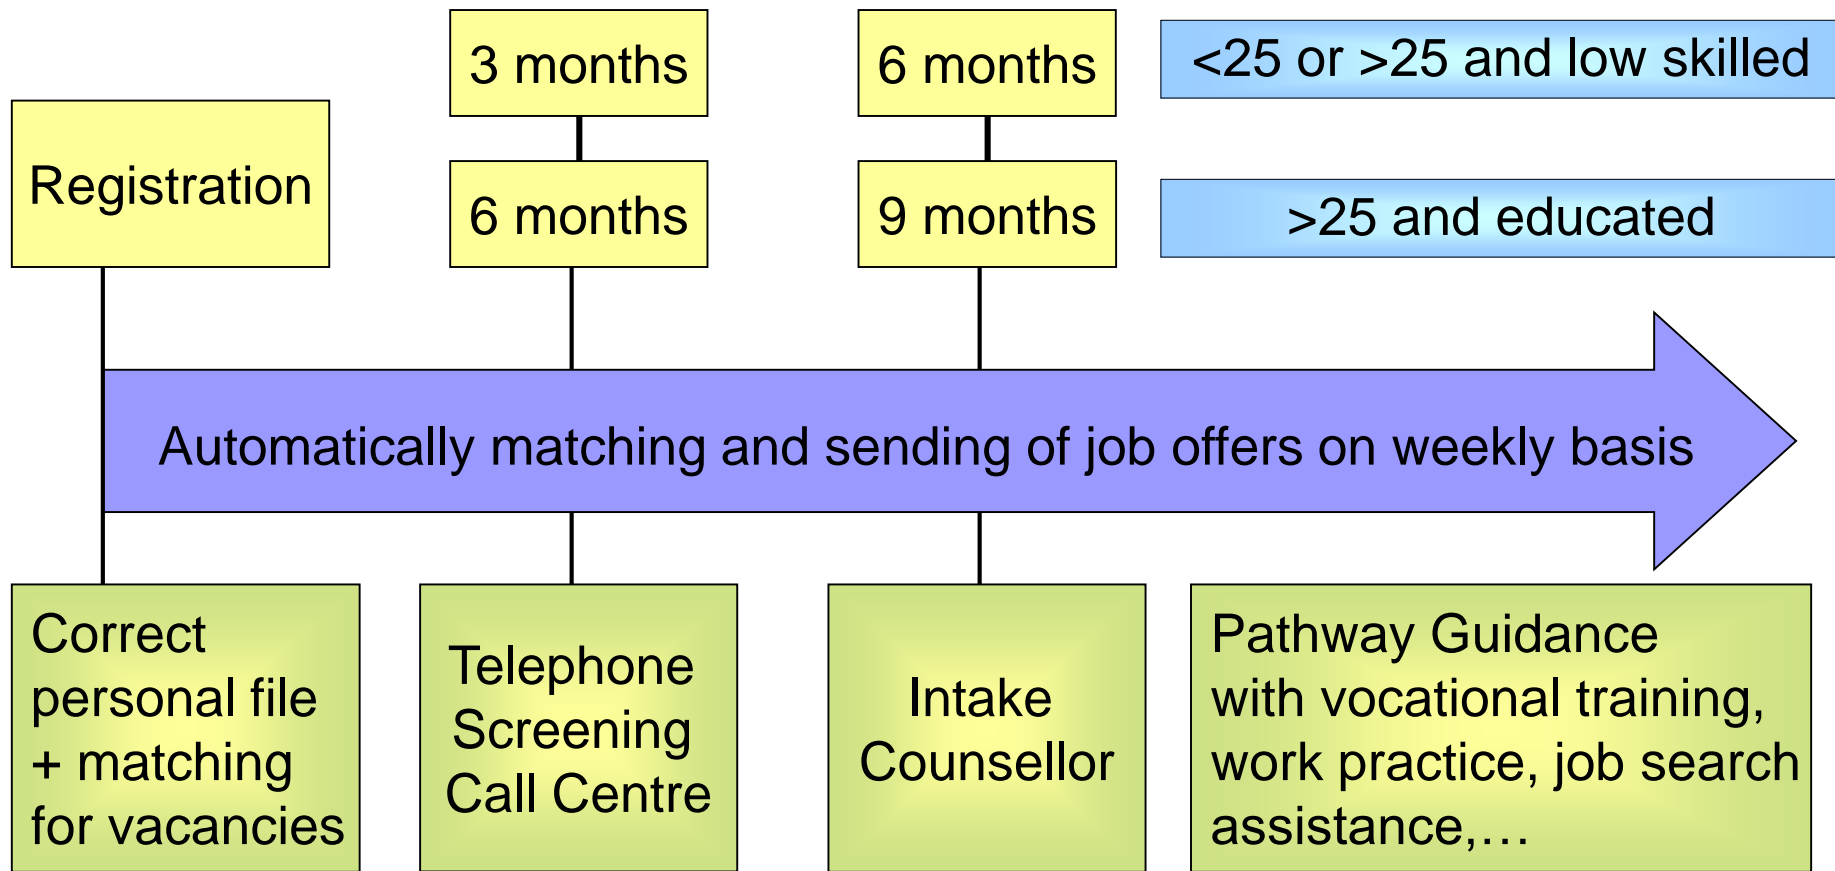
3 months

6 months

<25 or >25 and low skilled

Registration

6 months

9 months

>25 and educated

Automatically matching and sending of job offers on weekly basis

Correct personal file + matching for vacancies

Telephone Screening Call Centre

Intake Counsellor

Pathway Guidance with vocational training, work practice, job search assistance,…